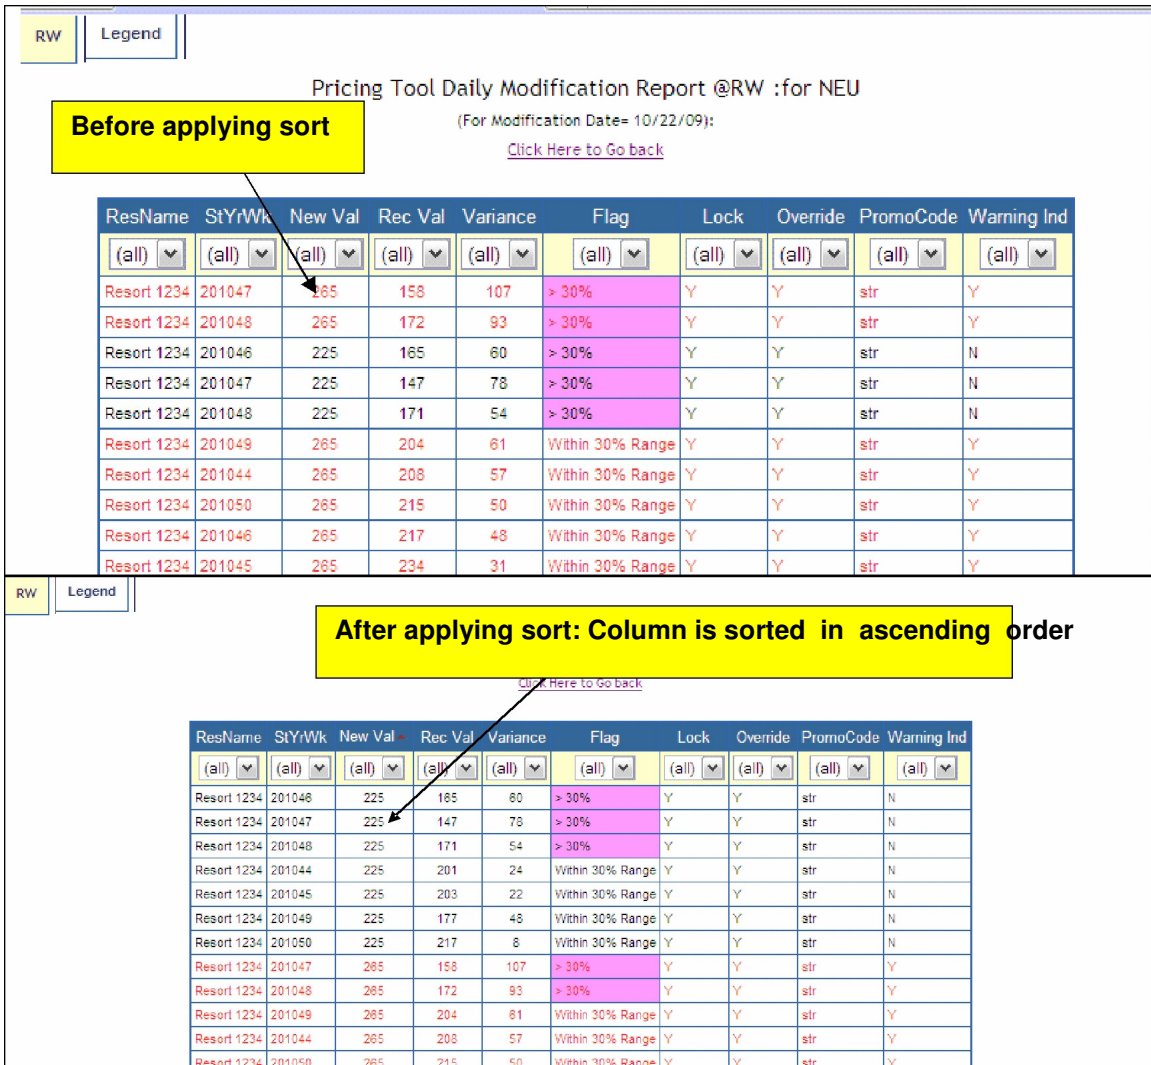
RW | Legend

Pricing Tool Daily Modification Report @RW :for NEU

Before applying sort

(For Modification Date= 10/22/09):

Click Here to Go back

| ResName | StYrWk | New Val | Rec Val | Variance | Flag | Lock | Override | PromoCode | Warning Ind |
|---|---|---|---|---|---|---|---|---|---|
| (all) | (all) | (all) | (all) | (all) | (all) | (all) | (all) | (all) | (all) |
| Resort 1234 | 201047 | 265 | 158 | 107 | > 30% | Y | Y | str | Y |
| Resort 1234 | 201048 | 265 | 172 | 93 | > 30% | Y | Y | str | Y |
| Resort 1234 | 201046 | 225 | 165 | 60 | > 30% | Y | Y | str | N |
| Resort 1234 | 201047 | 225 | 147 | 78 | > 30% | Y | Y | str | N |
| Resort 1234 | 201048 | 225 | 171 | 54 | > 30% | Y | Y | str | N |
| Resort 1234 | 201049 | 265 | 204 | 61 | Within 30% Range | Y | Y | str | Y |
| Resort 1234 | 201044 | 265 | 208 | 57 | Within 30% Range | Y | Y | str | Y |
| Resort 1234 | 201050 | 265 | 215 | 50 | Within 30% Range | Y | Y | str | Y |
| Resort 1234 | 201046 | 265 | 217 | 48 | Within 30% Range | Y | Y | str | Y |
| Resort 1234 | 201045 | 265 | 234 | 31 | Within 30% Range | Y | Y | str | Y |

RW | Legend

After applying sort: Column is sorted in ascending order

Click Here to Go back

| ResName | StYrWk | New Val | Rec Val | Variance | Flag | Lock | Override | PromoCode | Warning Ind |
|---|---|---|---|---|---|---|---|---|---|
| (all) | (all) | (all) | (all) | (all) | (all) | (all) | (all) | (all) | (all) |
| Resort 1234 | 201046 | 225 | 165 | 60 | > 30% | Y | Y | str | N |
| Resort 1234 | 201047 | 225 | 147 | 78 | > 30% | Y | Y | str | N |
| Resort 1234 | 201048 | 225 | 171 | 54 | > 30% | Y | Y | str | N |
| Resort 1234 | 201044 | 225 | 201 | 24 | Within 30% Range | Y | Y | str | N |
| Resort 1234 | 201045 | 225 | 203 | 22 | Within 30% Range | Y | Y | str | N |
| Resort 1234 | 201049 | 225 | 177 | 48 | Within 30% Range | Y | Y | str | N |
| Resort 1234 | 201050 | 225 | 217 | 8 | Within 30% Range | Y | Y | str | N |
| Resort 1234 | 201047 | 265 | 158 | 107 | > 30% | Y | Y | str | Y |
| Resort 1234 | 201048 | 265 | 172 | 93 | > 30% | Y | Y | str | Y |
| Resort 1234 | 201049 | 265 | 204 | 61 | Within 30% Range | Y | Y | str | Y |
| Resort 1234 | 201044 | 265 | 208 | 57 | Within 30% Range | Y | Y | str | Y |
| Resort 1234 | 201050 | 265 | 215 | 50 | Within 30% Range | Y | Y | str | Y |